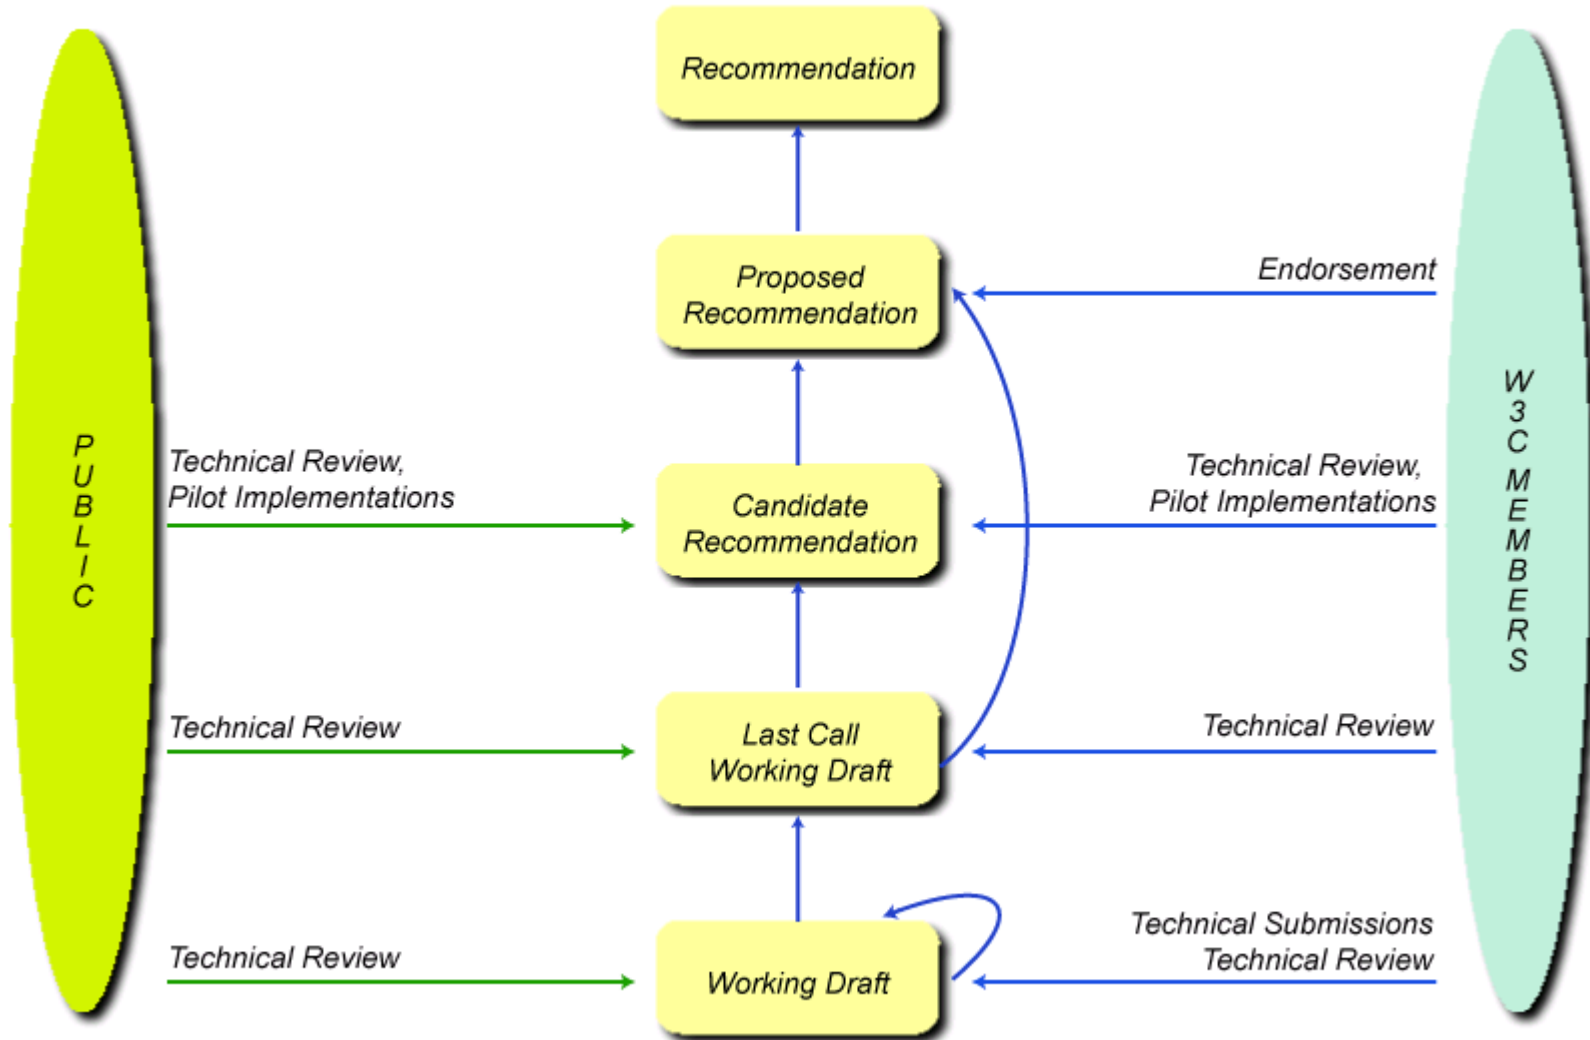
Recommendation

Proposed Recommendation

Endorsement

PUBLIC

W3C MEMBERS

Technical Review, Pilot Implementations

Candidate Recommendation

Technical Review, Pilot Implementations

Technical Review

Last Call Working Draft

Technical Review

Technical Review

Working Draft

Technical Submissions
Technical Review